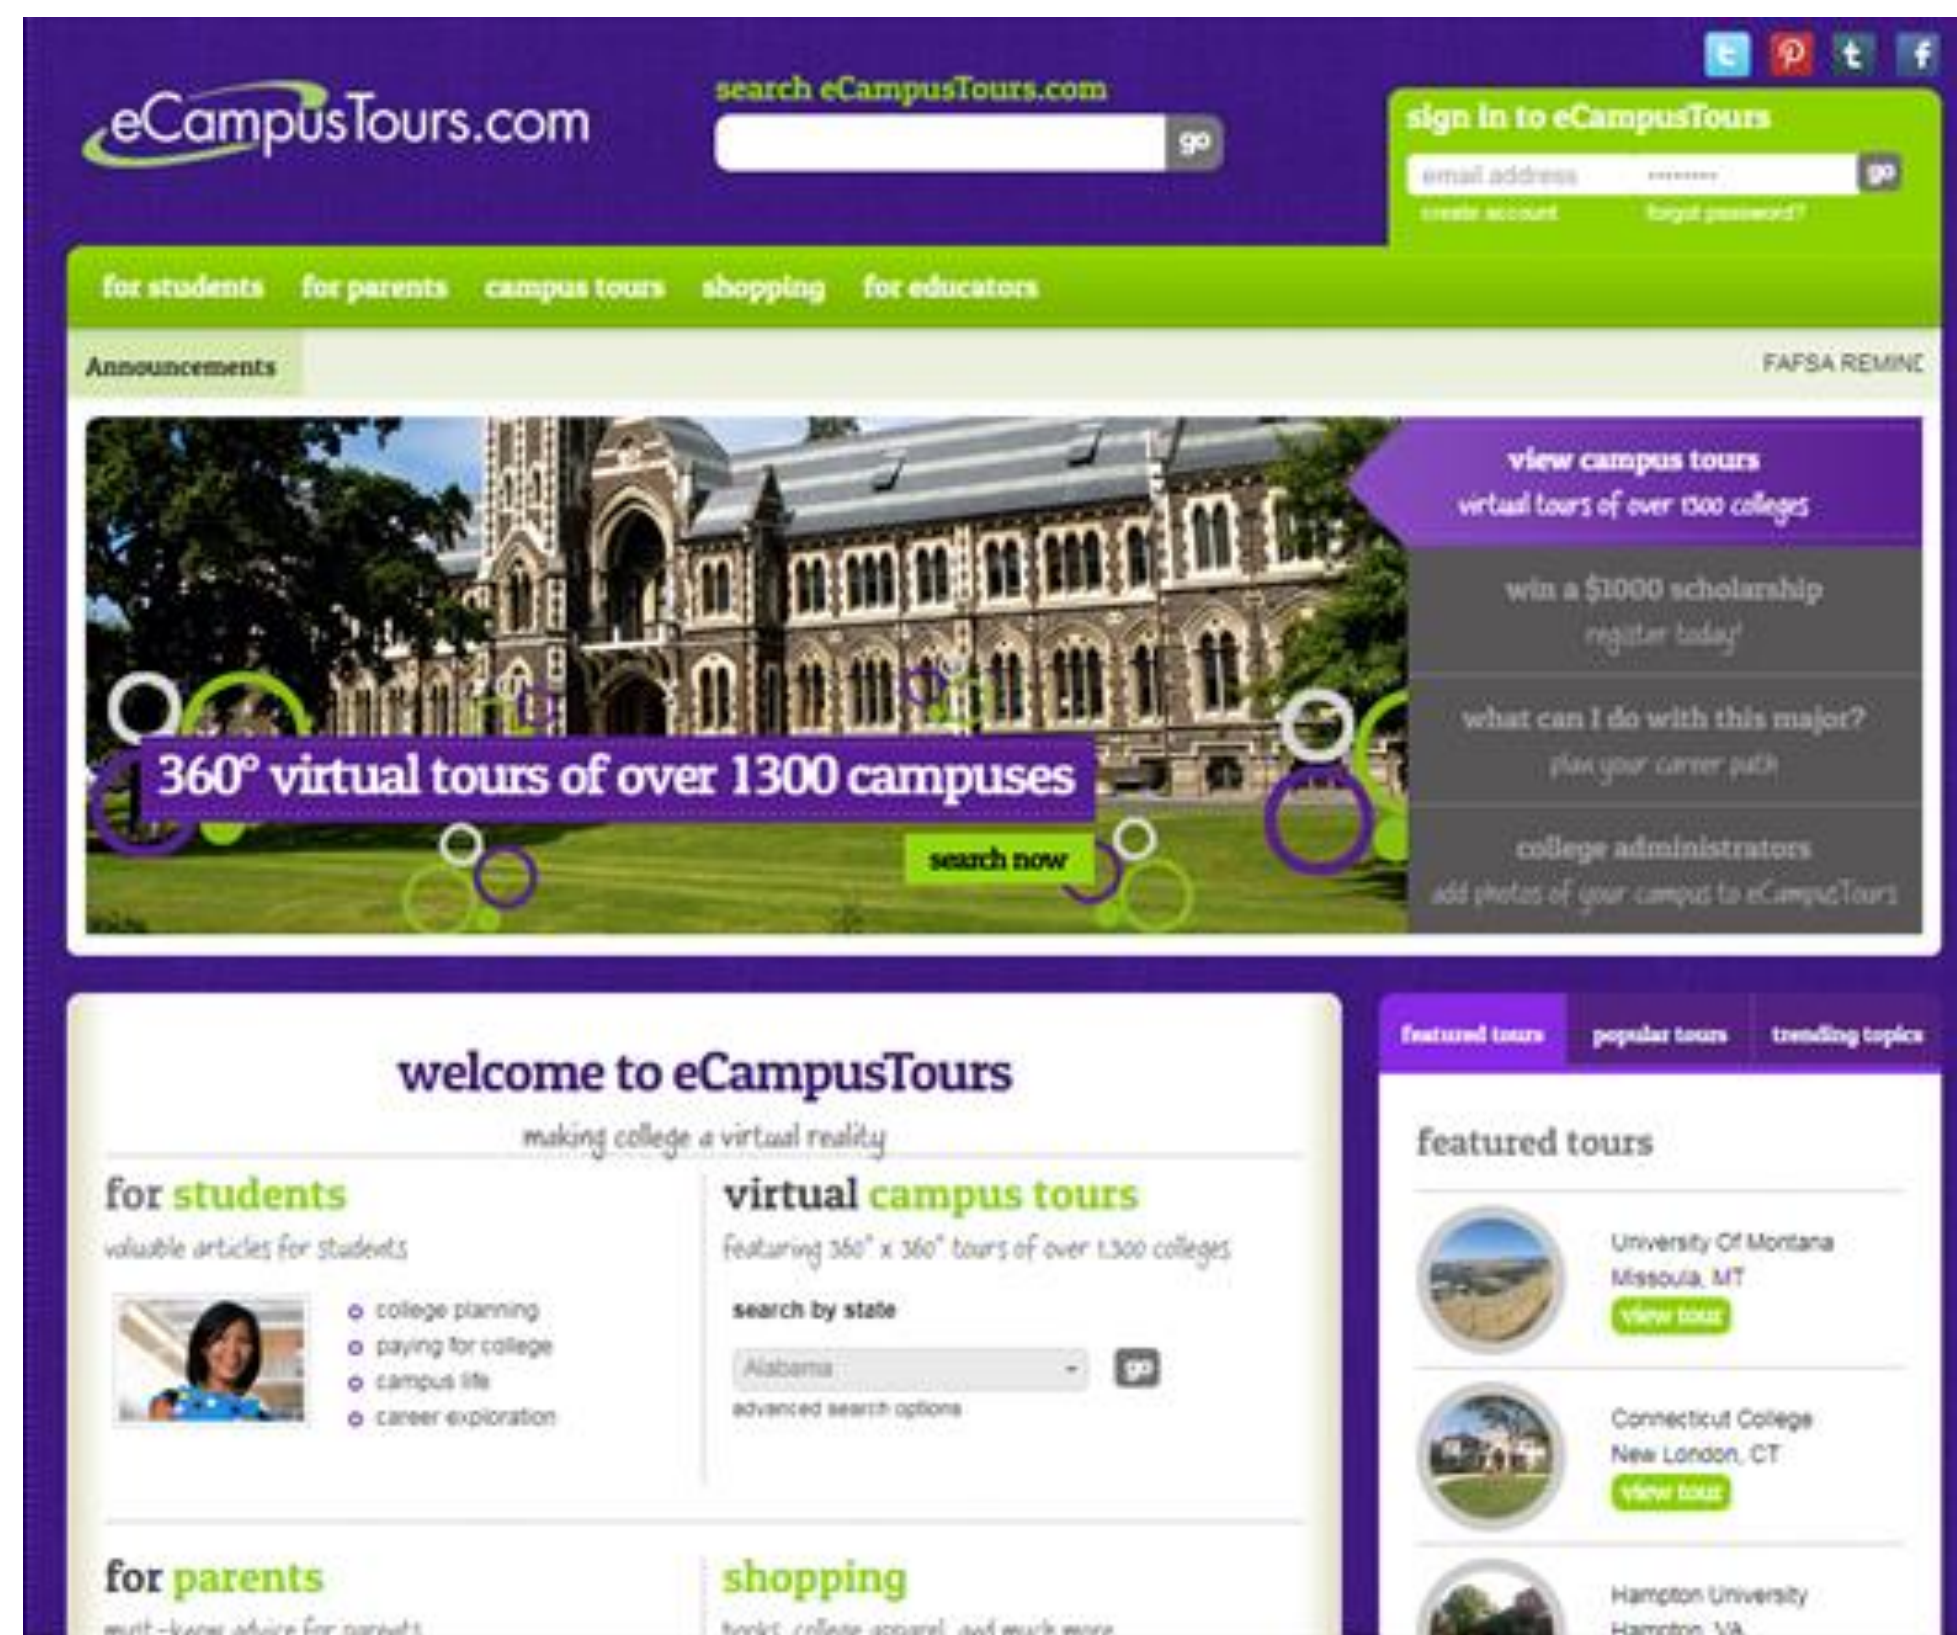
eCampusTours.com

search eCampusTours.com

go

sign in to eCampusTours

email address

go

create account

forgot password?

for students for parents campus tours shopping for educators

Announcements

FAFSA REMINE

360° virtual tours of over 1300 campuses

search now

view campus tours
virtual tours of over 1300 colleges

win a $1000 scholarship
register today!

what can I do with this major?
plan your career path

college administrators
add photos of your campus to eCampusTours

welcome to eCampusTours

making college a virtual reality

for students

valuable articles for students

college planning
paying for college
campus life
career exploration

virtual campus tours

featuring 360° x 360° tours of over 1,300 colleges

search by state

Alabama

go

advanced search options

for parents

must-know advice for parents

shopping

books, college apparel, and much more

featured tours popular tours trending topics

featured tours

University Of Montana
Missoula, MT
view tour

Connecticut College
New London, CT
view tour

Hampton University
Hampton, VA